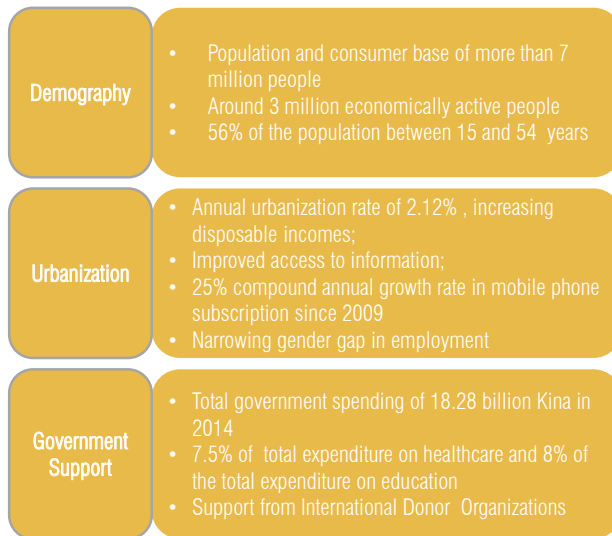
Demography

- Population and consumer base of more than 7 million people
- Around 3 million economically active people
- 56% of the population between 15 and 54 years

Urbanization

- Annual urbanization rate of 2.12% , increasing disposable incomes;
- Improved access to information;
- 25% compound annual growth rate in mobile phone subscription since 2009
- Narrowing gender gap in employment

Government Support

- Total government spending of 18.28 billion Kina in 2014
- 7.5% of total expenditure on healthcare and 8% of the total expenditure on education
- Support from International Donor Organizations